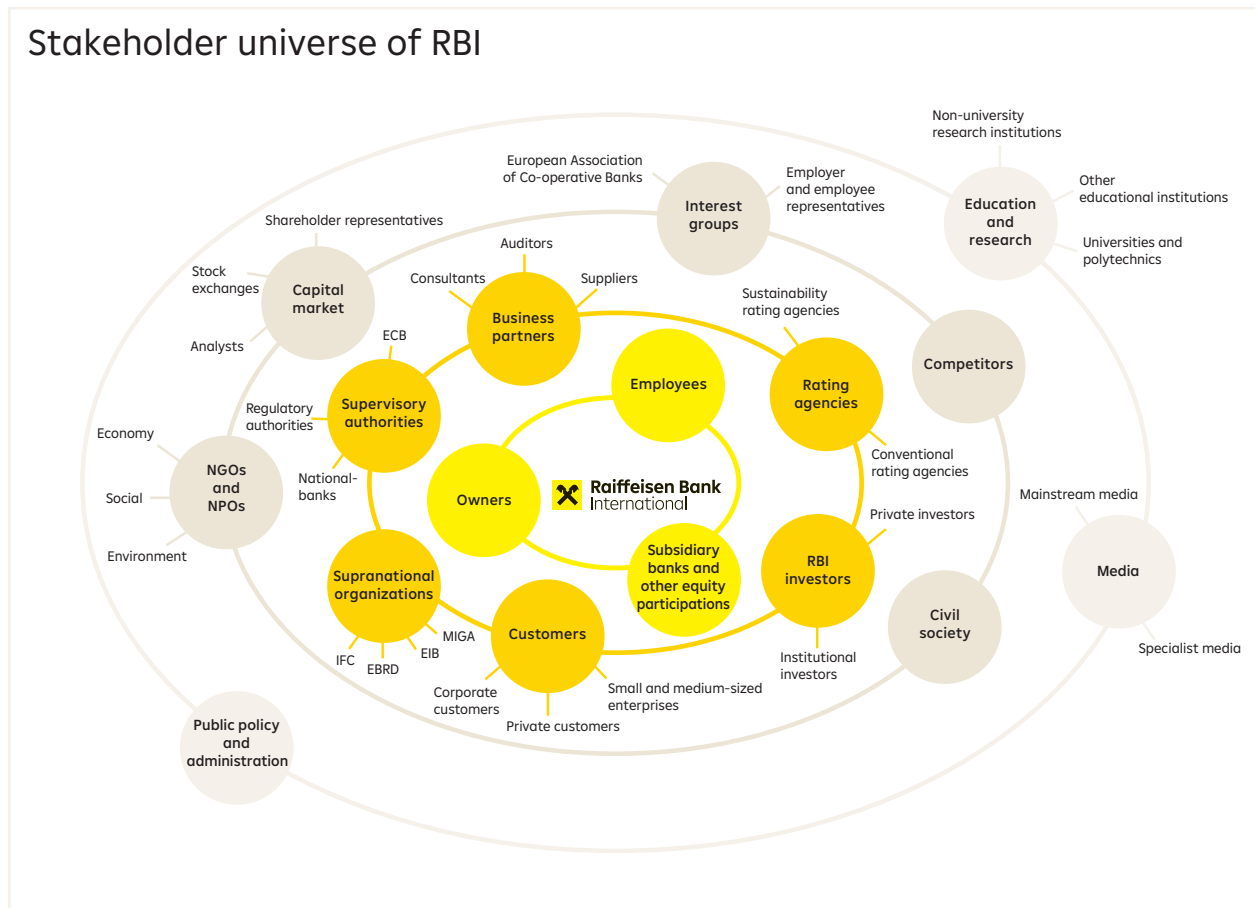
Stakeholder universe of RBI

Non-university research institutions

European Association of Co-operative Banks

Interest groups

Employer and employee representatives

Education and research

Other educational institutions

Universities and polytechnics

Shareholder representatives

Auditors

Stock exchanges

Capital market

Consultants

Suppliers

Business partners

Sustainability rating agencies

Competitors

Analysts

ECB

Employees

Rating agencies

Regulatory authorities

Supervisory authorities

Economy

Conventional rating agencies

NGOs and NPOs

Social

National-banks

Owners

Raiffeisen Bank International

Mainstream media

Private investors

Environment

Subsidiary banks and other equity participations

RBI investors

Media

Supranational organizations

Civil society

MIGA

Customers

IFC

EBRD

EIB

Institutional investors

Specialist media

Corporate customers

Small and medium-sized enterprises

Private customers

Public policy and administration